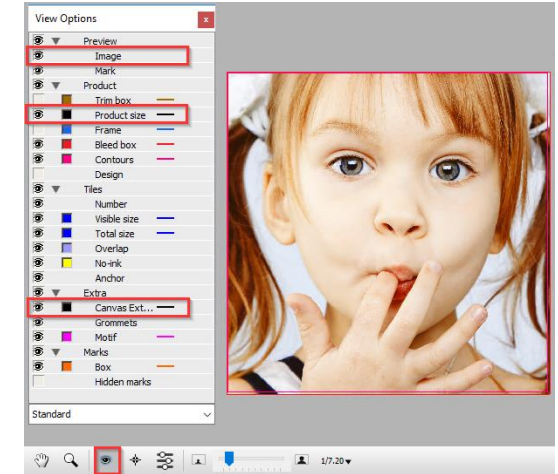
View Options

Preview
Image
Mark
Product
Trim box
Product size
Frame
Bleed box
Contours
Design
Tiles
Number
Visible size
Total size
Overlap
No-ink
Anchor
Extra
Canvas Ext...
Grommets
Motif
Marks
Box
Hidden marks

Standard

1/7.20